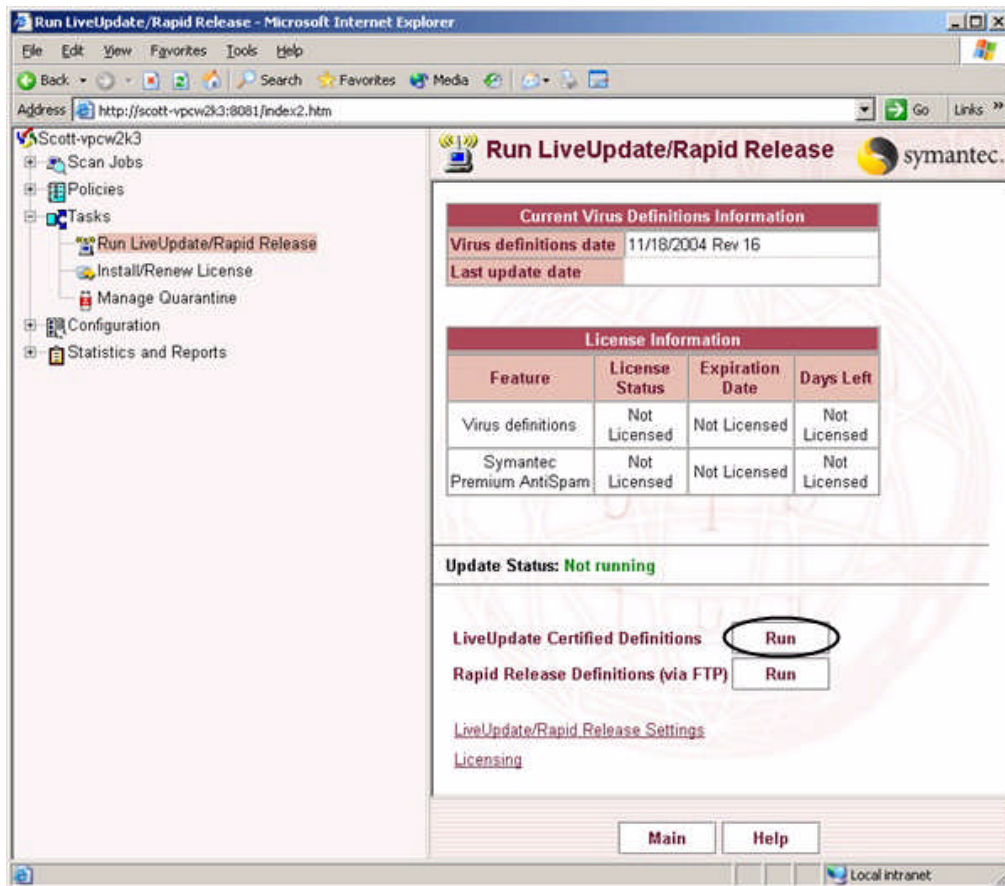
Run LiveUpdate/Rapid Release - Microsoft Internet Explorer

File Edit View Favorites Tools Help

Back Search Favorites Media

Address http://scott-vpcw2k3:8081/index2.htm Go Links »

Scott-vpcw2k3
Scan Jobs
Policies
Tasks
Run LiveUpdate/Rapid Release
Install/Renew License
Manage Quarantine
Configuration
Statistics and Reports

Run LiveUpdate/Rapid Release symantec.

| Current Virus Definitions Information | |
|---|---|
| Virus definitions date | 11/18/2004 Rev 16 |
| Last update date | |

| License Information | | | |
|---|---|---|---|
| Feature | License Status | Expiration Date | Days Left |
| Virus definitions | Not Licensed | Not Licensed | Not Licensed |
| Symantec Premium AntiSpam | Not Licensed | Not Licensed | Not Licensed |

Update Status: Not running

LiveUpdate Certified Definitions Run
Rapid Release Definitions (via FTP) Run

LiveUpdate/Rapid Release Settings
Licensing

Main Help

Local intranet